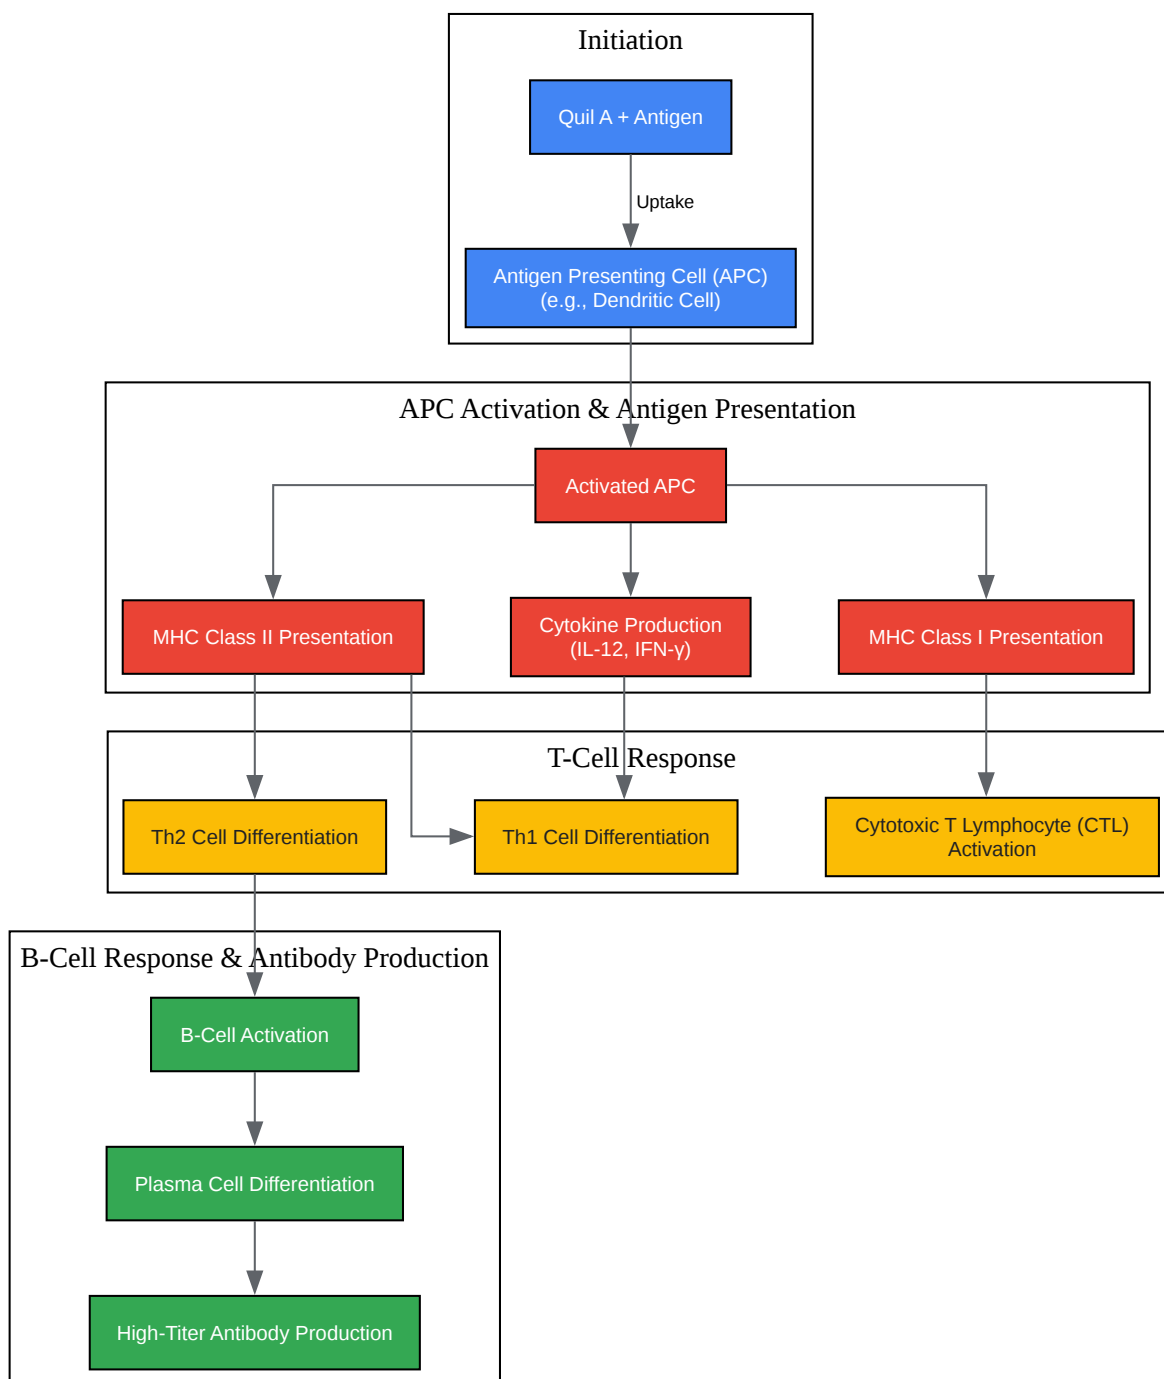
Initiation

Quil A + Antigen

Uptake

Antigen Presenting Cell (APC)
(e.g., Dendritic Cell)

APC Activation & Antigen Presentation

Activated APC

MHC Class II Presentation

Cytokine Production
(IL-12, IFN-γ)

MHC Class I Presentation

T-Cell Response

Th2 Cell Differentiation

Th1 Cell Differentiation

Cytotoxic T Lymphocyte (CTL)
Activation

B-Cell Response & Antibody Production

B-Cell Activation

Plasma Cell Differentiation

High-Titer Antibody Production